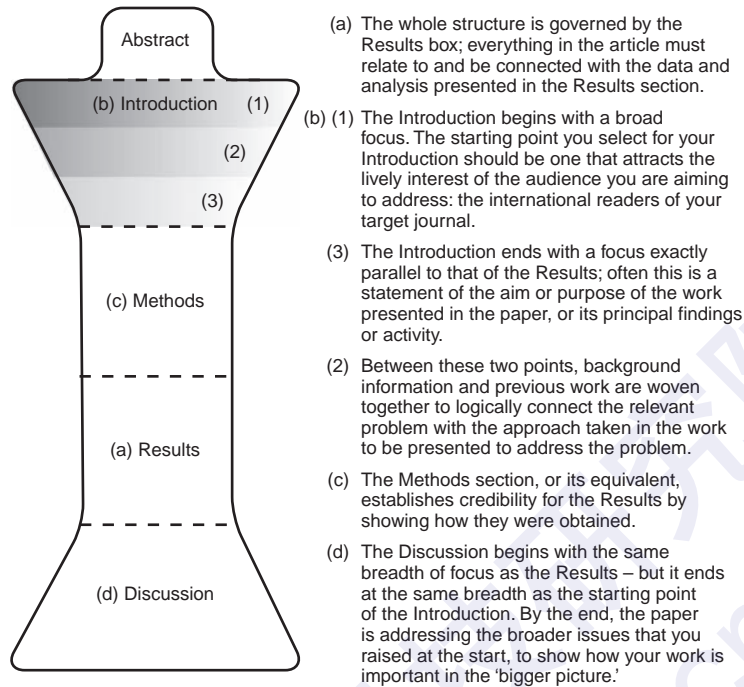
Abstract

(b) Introduction (1)

(2)

(3)

(c) Methods

(a) Results

(d) Discussion

(a) The whole structure is governed by the Results box; everything in the article must relate to and be connected with the data and analysis presented in the Results section.

(b) (1) The Introduction begins with a broad focus. The starting point you select for your Introduction should be one that attracts the lively interest of the audience you are aiming to address: the international readers of your target journal.

(3) The Introduction ends with a focus exactly parallel to that of the Results; often this is a statement of the aim or purpose of the work presented in the paper, or its principal findings or activity.

(2) Between these two points, background information and previous work are woven together to logically connect the relevant problem with the approach taken in the work to be presented to address the problem.

(c) The Methods section, or its equivalent, establishes credibility for the Results by showing how they were obtained.

(d) The Discussion begins with the same breadth of focus as the Results – but it ends at the same breadth as the starting point of the Introduction. By the end, the paper is addressing the broader issues that you raised at the start, to show how your work is important in the 'bigger picture.'